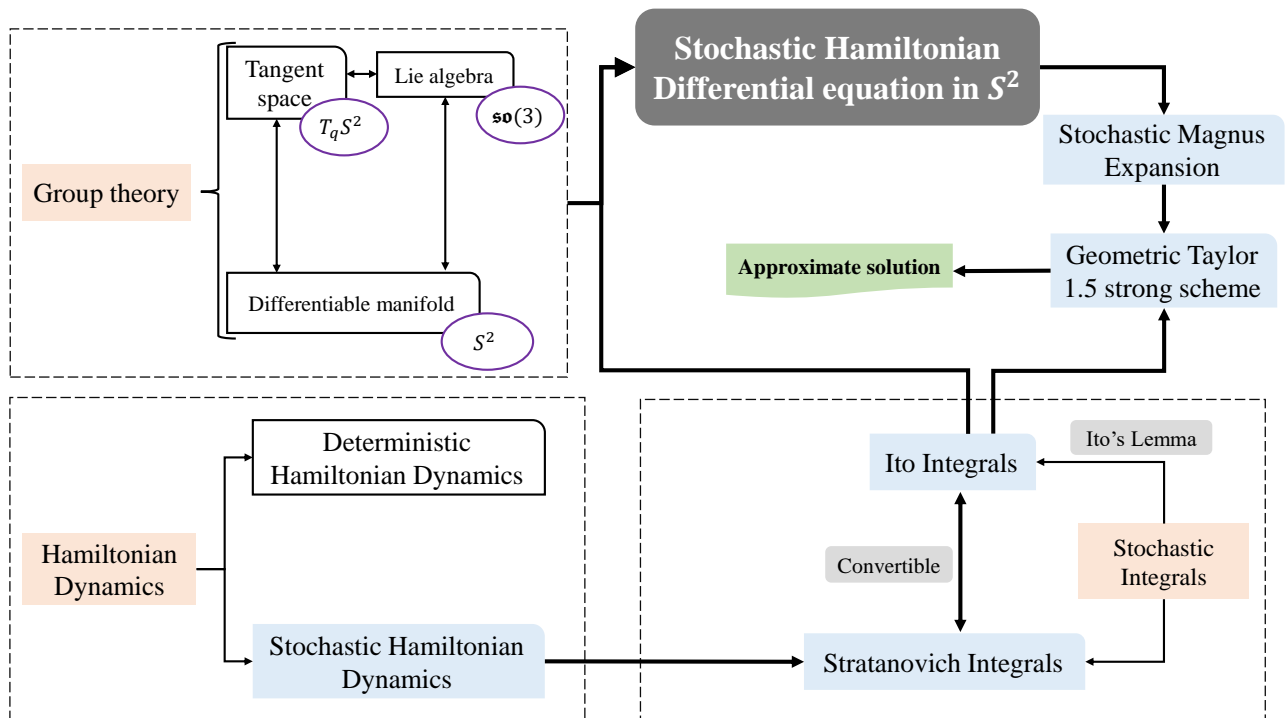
Tangent space

$T_qS^2$

Lie algebra

$\mathfrak{so}(3)$

Group theory

Differentiable manifold

$S^2$

Stochastic Hamiltonian Differential equation in $S^2$

Stochastic Magnus Expansion

Approximate solution

Geometric Taylor 1.5 strong scheme

Deterministic Hamiltonian Dynamics

Hamiltonian Dynamics

Stochastic Hamiltonian Dynamics

Ito Integrals

Ito's Lemma

Convertible

Stochastic Integrals

Stratanovich Integrals